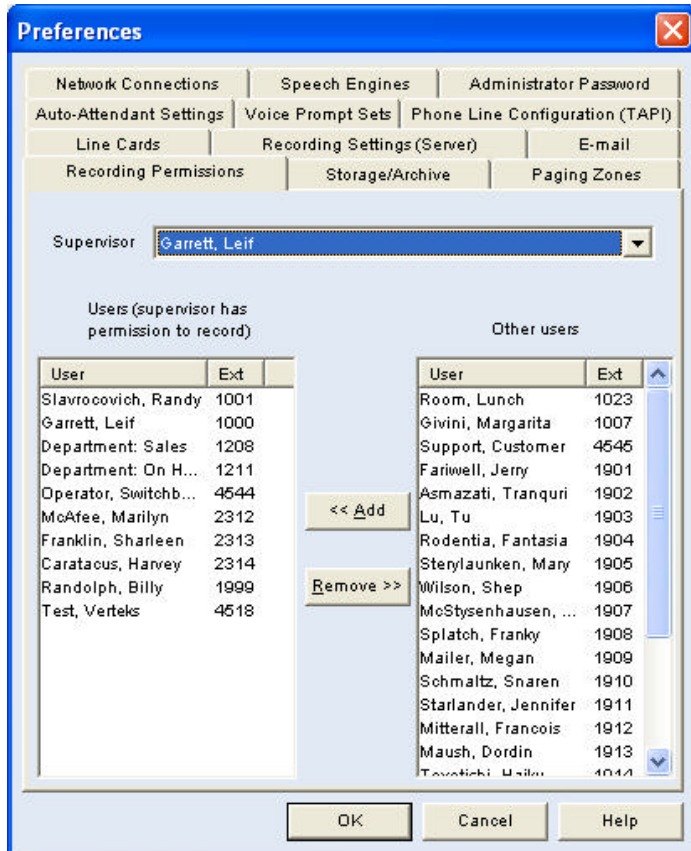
Preferences

Network Connections | Speech Engines | Administrator Password
Auto-Attendant Settings | Voice Prompt Sets | Phone Line Configuration (TAPI)
Line Cards | Recording Settings (Server) | E-mail
Recording Permissions | Storage/Archive | Paging Zones

Supervisor Garrett, Leif

Users (supervisor has permission to record)

| User | Ext |
|---|---|
| Slavrocovich, Randy | 1001 |
| Garrett, Leif | 1000 |
| Department: Sales | 1208 |
| Department: On H... | 1211 |
| Operator, Switchb... | 4544 |
| McAfee, Marilyn | 2312 |
| Franklin, Sharleen | 2313 |
| Caratacus, Harvey | 2314 |
| Randolph, Billy | 1999 |
| Test, Verteks | 4518 |

<< Add

Remove >>

Other users

| User | Ext |
|---|---|
| Room, Lunch | 1023 |
| Givini, Margarita | 1007 |
| Support, Customer | 4545 |
| Fariwell, Jerry | 1901 |
| Asmazati, Tranquri | 1902 |
| Lu, Tu | 1903 |
| Rodentia, Fantasia | 1904 |
| Sterylaunken, Mary | 1905 |
| Wilson, Shep | 1906 |
| McStysenhausen, ... | 1907 |
| Splatch, Franky | 1908 |
| Mailer, Megan | 1909 |
| Schmaltz, Snaren | 1910 |
| Starlander, Jennifer | 1911 |
| Mitterall, Francois | 1912 |
| Maush, Dordin | 1913 |
| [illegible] | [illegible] |

OK Cancel Help